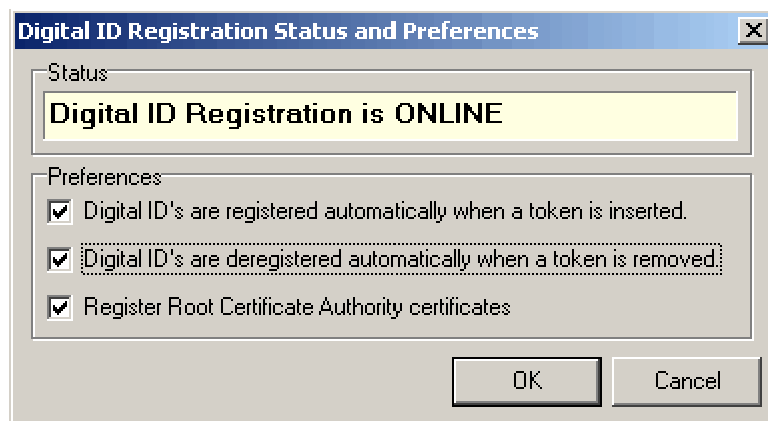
Digital ID Registration Status and Preferences

Status

Digital ID Registration is ONLINE

Preferences

Digital ID's are registered automatically when a token is inserted.

Digital ID's are deregistered automatically when a token is removed.

Register Root Certificate Authority certificates

OK

Cancel